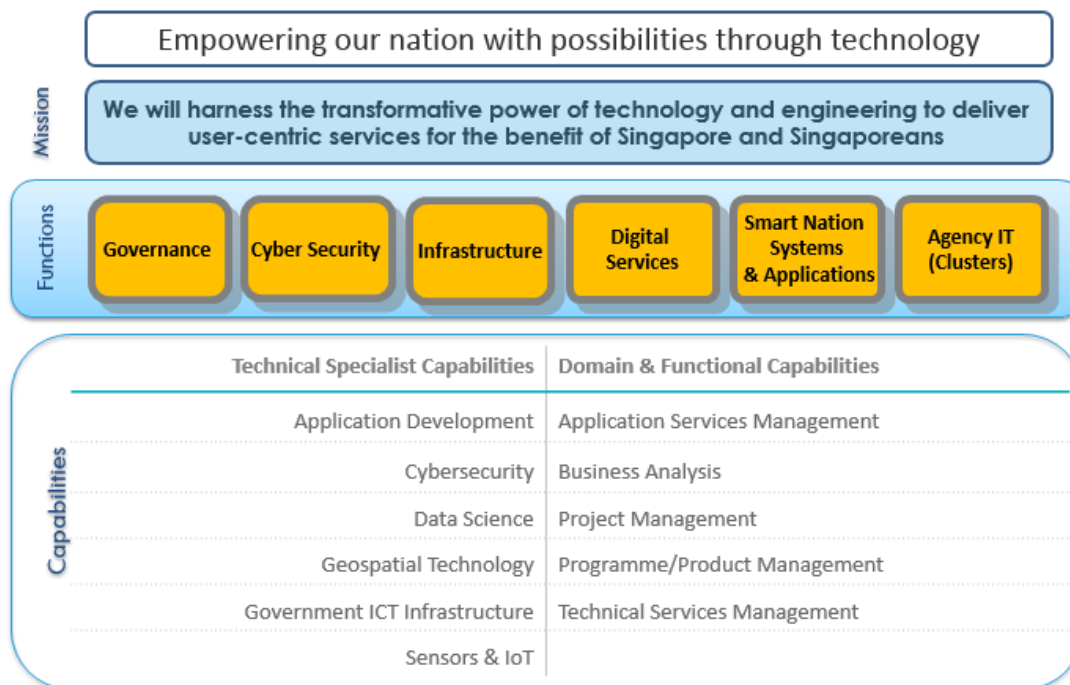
Empowering our nation with possibilities through technology

Mission

We will harness the transformative power of technology and engineering to deliver user-centric services for the benefit of Singapore and Singaporeans

Functions

Governance

Cyber Security

Infrastructure

Digital Services

Smart Nation Systems & Applications

Agency IT (Clusters)

Capabilities

| Technical Specialist Capabilities | Domain & Functional Capabilities |
|---|---|
| Application Development | Application Services Management |
| Cybersecurity | Business Analysis |
| Data Science | Project Management |
| Geospatial Technology | Programme/Product Management |
| Government ICT Infrastructure | Technical Services Management |
| Sensors & IoT | |